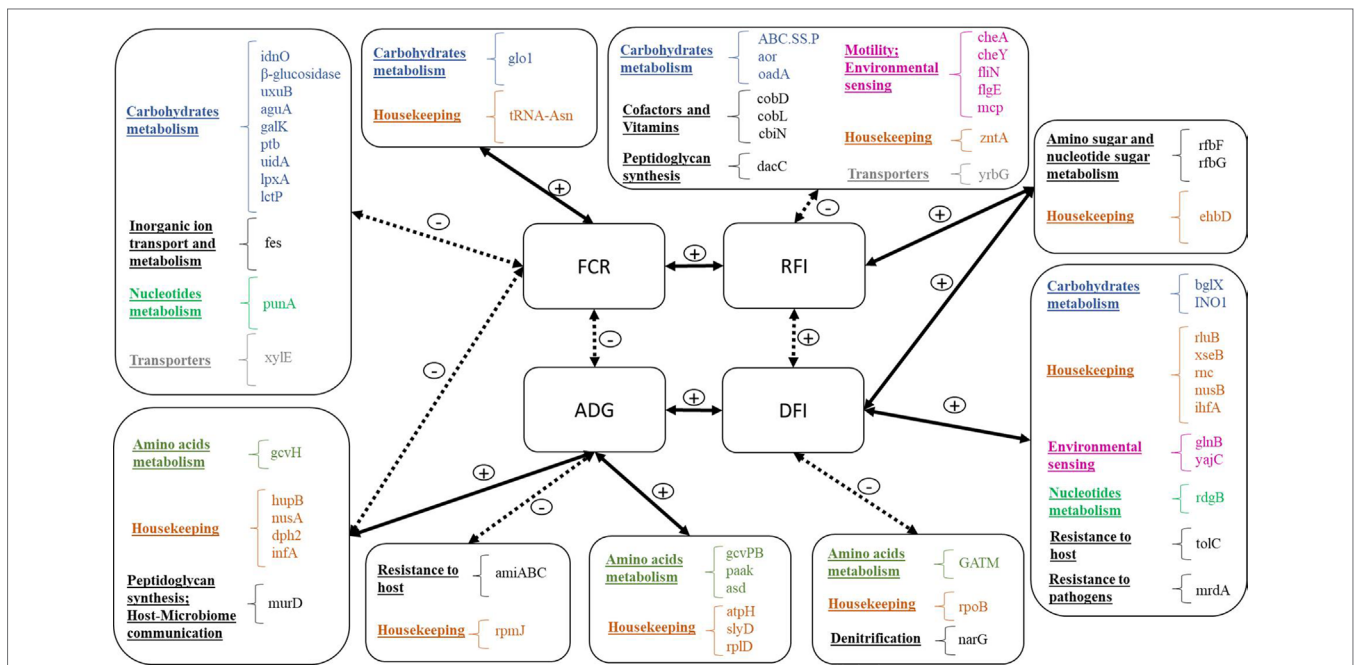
Carbohydrates metabolism
idnO
β-glucosidase
uxuB
aguA
galK
ptb
uidA
lpxA
lctP

Inorganic ion transport and metabolism
fes

Nucleotides metabolism
punA

Transporters
xylE

Carbohydrates metabolism
glo1

Housekeeping
tRNA-Asn

Carbohydrates metabolism
ABC.SS.P
aor
oadA

Cofactors and Vitamins
cobD
cobL
cbiN

Peptidoglycan synthesis
dacC

Motility; Environmental sensing
cheA
cheY
fliN
flgE
mcp

Housekeeping
zntA

Transporters
yrbG

Amino sugar and nucleotide sugar metabolism
rfbF
rfbG

Housekeeping
ehbD

Carbohydrates metabolism
bglX
INO1

Housekeeping
rluB
xseB
rnc
nusB
ihfA

Environmental sensing
glnB
yajC

Nucleotides metabolism
rdgB

Resistance to host
tolC

Resistance to pathogens
mrdA

FCR
RFI
ADG
DFI

+
-
+
-
+
-
+
+
+
-
+
+
-
+
-

Amino acids metabolism
gcvH

Housekeeping
hupB
nusA
dph2
infA

Peptidoglycan synthesis; Host-Microbiome communication
murD

Resistance to host
amiABC

Housekeeping
rpmJ

Amino acids metabolism
gcvPB
paak
asd

Housekeeping
atpH
slyD
rplD

Amino acids metabolism
GATM

Housekeeping
rpoB

Denitrification
narG